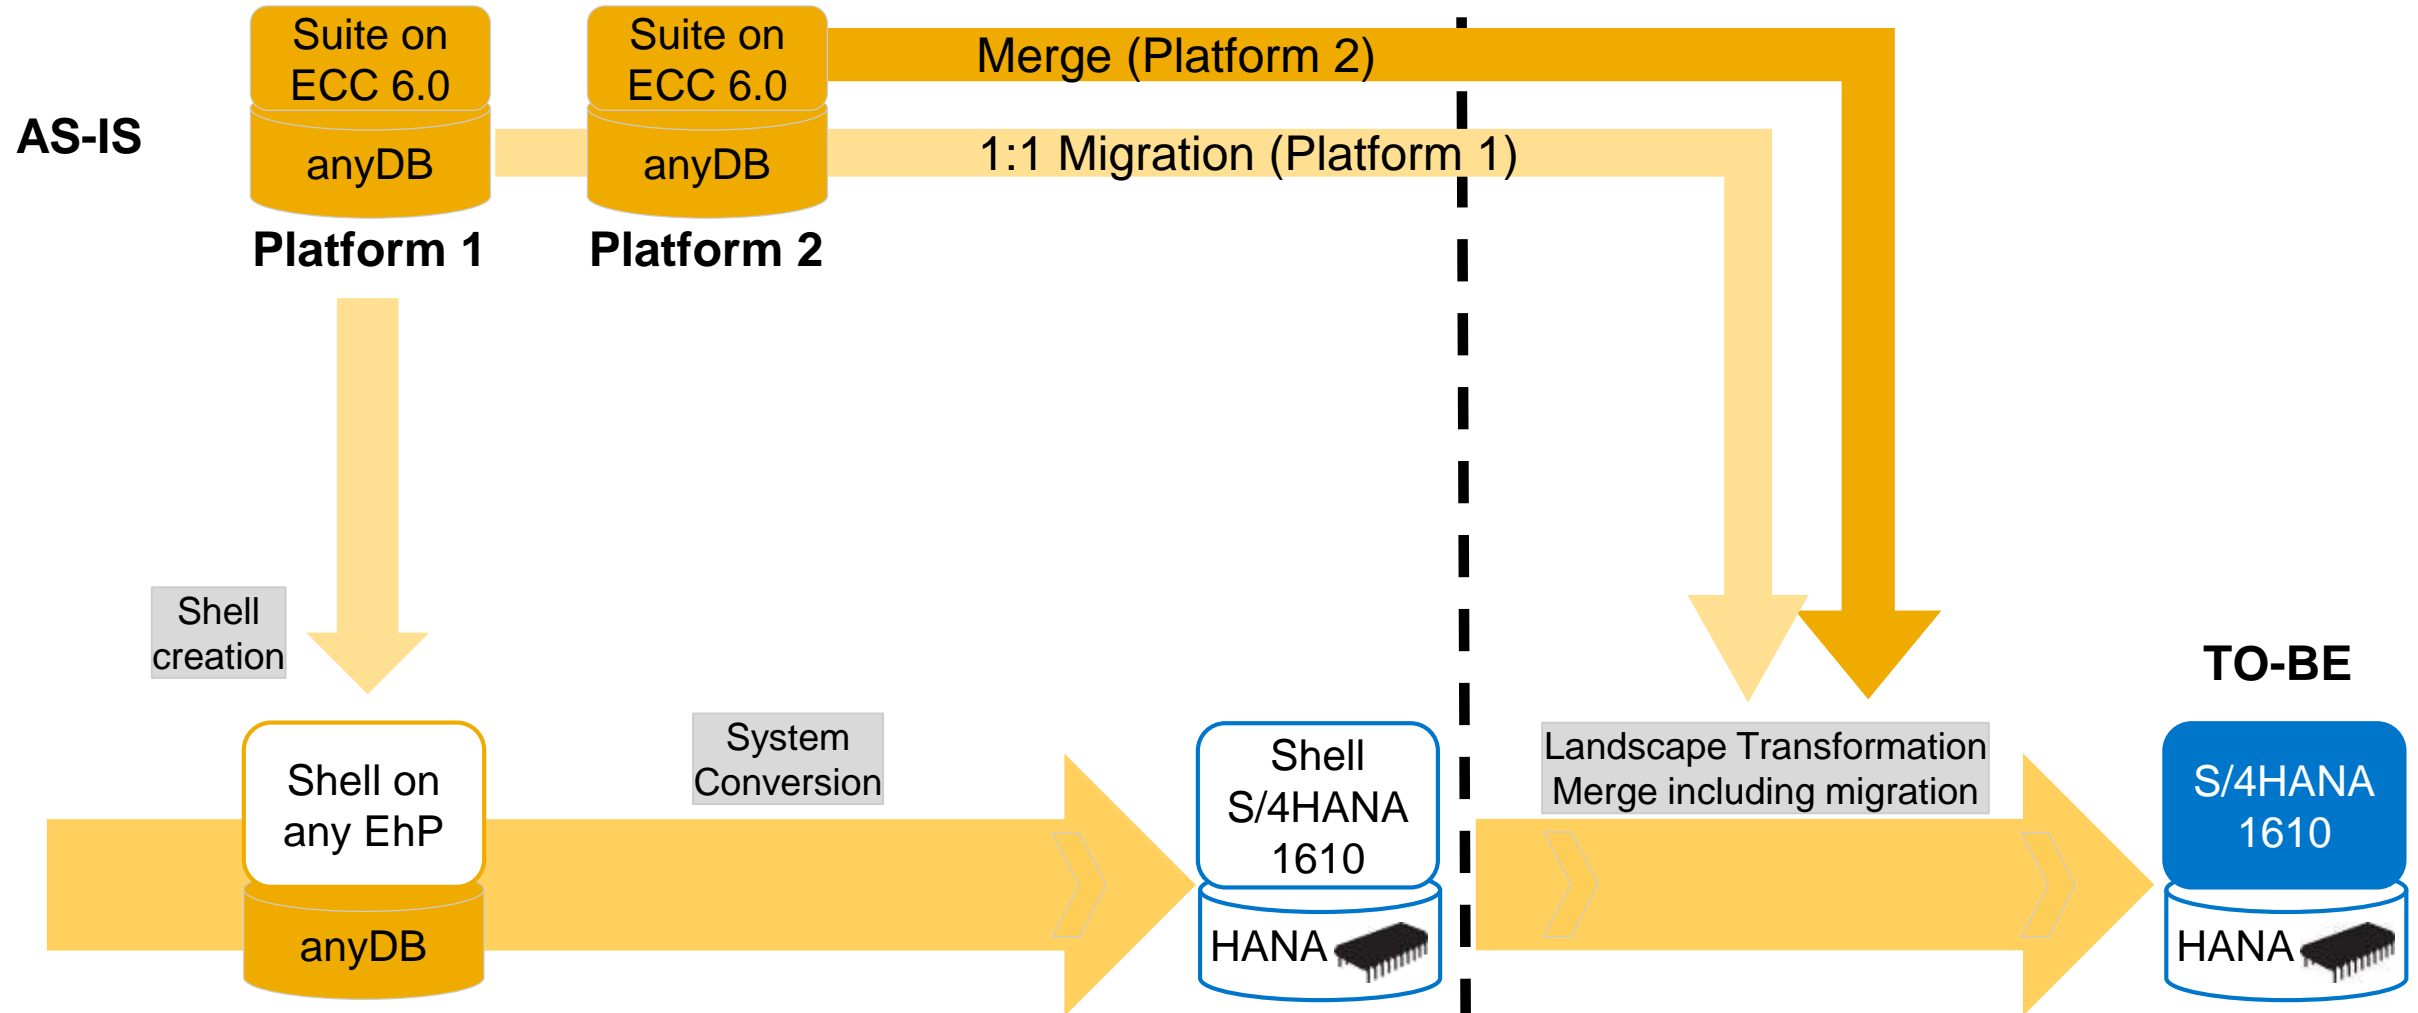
AS-IS

Suite on ECC 6.0

anyDB

Platform 1

Suite on ECC 6.0

anyDB

Platform 2

Merge (Platform 2)

1:1 Migration (Platform 1)

Shell creation

Shell on any EhP

anyDB

System Conversion

Shell S/4HANA 1610

HANA

Landscape Transformation Merge including migration

TO-BE

S/4HANA 1610

HANA